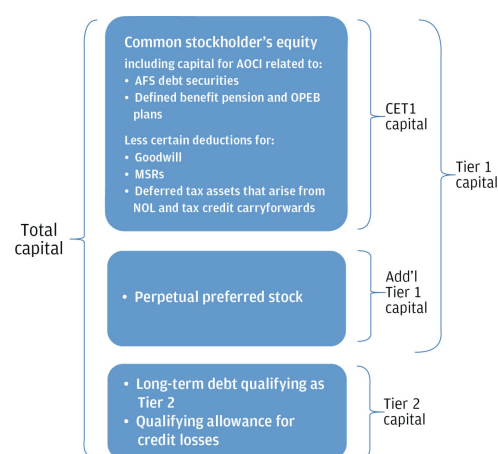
Total capital

Common stockholder's equity

including capital for AOCI related to:

• AFS debt securities
• Defined benefit pension and OPEB plans

Less certain deductions for:

• Goodwill
• MSRs
• Deferred tax assets that arise from NOL and tax credit carryforwards

CET1 capital

Tier 1 capital

• Perpetual preferred stock

Add'l Tier 1 capital

• Long-term debt qualifying as Tier 2
• Qualifying allowance for credit losses

Tier 2 capital